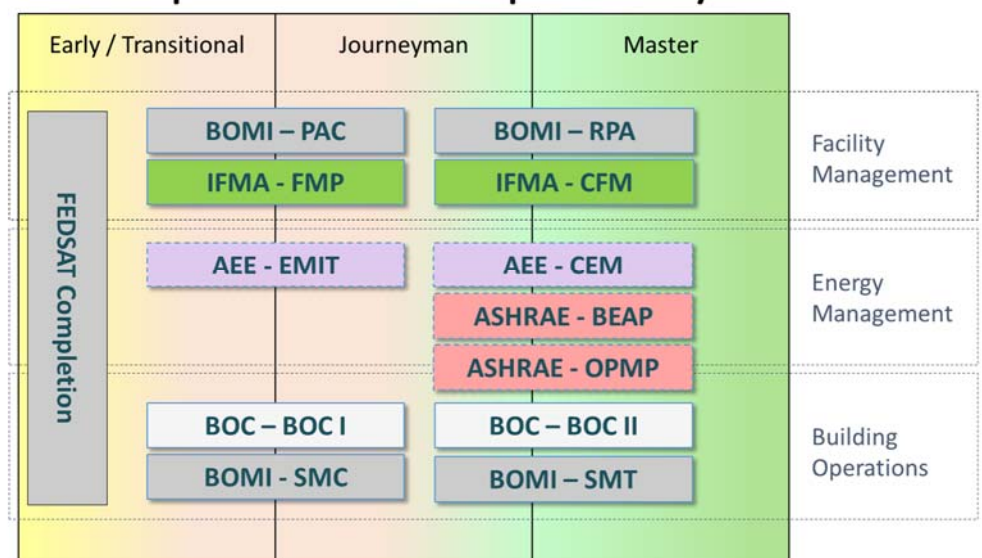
| Early / Transitional | Journeyman | Master | |
|---|---|---|---|
| FEDSAT Completion | BOMI – PAC | BOMI – RPA | Facility Management |
| | IFMA - FMP | IFMA - CFM | |
| | AEE - EMIT | AEE - CEM | Energy Management |
| | | ASHRAE - BEAP | |
| | | ASHRAE - OPMP | |
| | BOC – BOC I | BOC – BOC II | Building Operations |
| | BOMI - SMC | BOMI – SMT | |